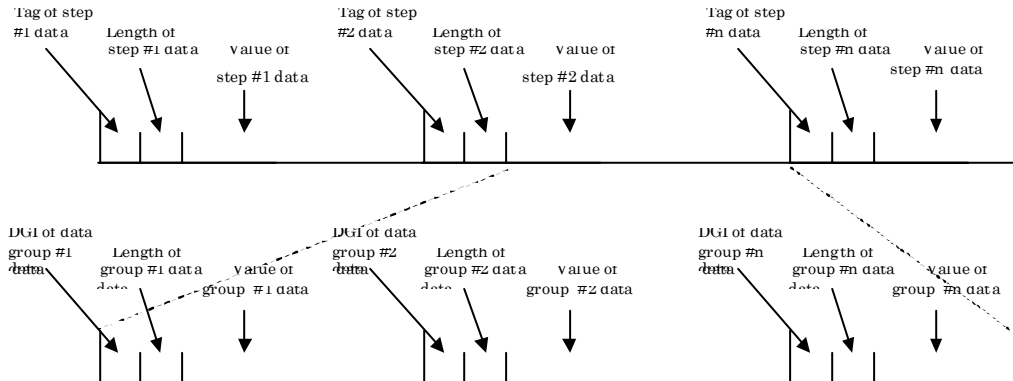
Tag of step #1 data

Length of step #1 data

Value of step #1 data

Tag of step #2 data

Length of step #2 data

Value of step #2 data

Tag of step #n data

Length of step #n data

Value of step #n data

DGI of data group #1 data

Length of group #1 data data

Value of group #1 data

DGI of data group #2 data

Length of group #2 data data

Value of group #2 data

DGI of data group #n data

Length of group #n data data

Value of group #n data